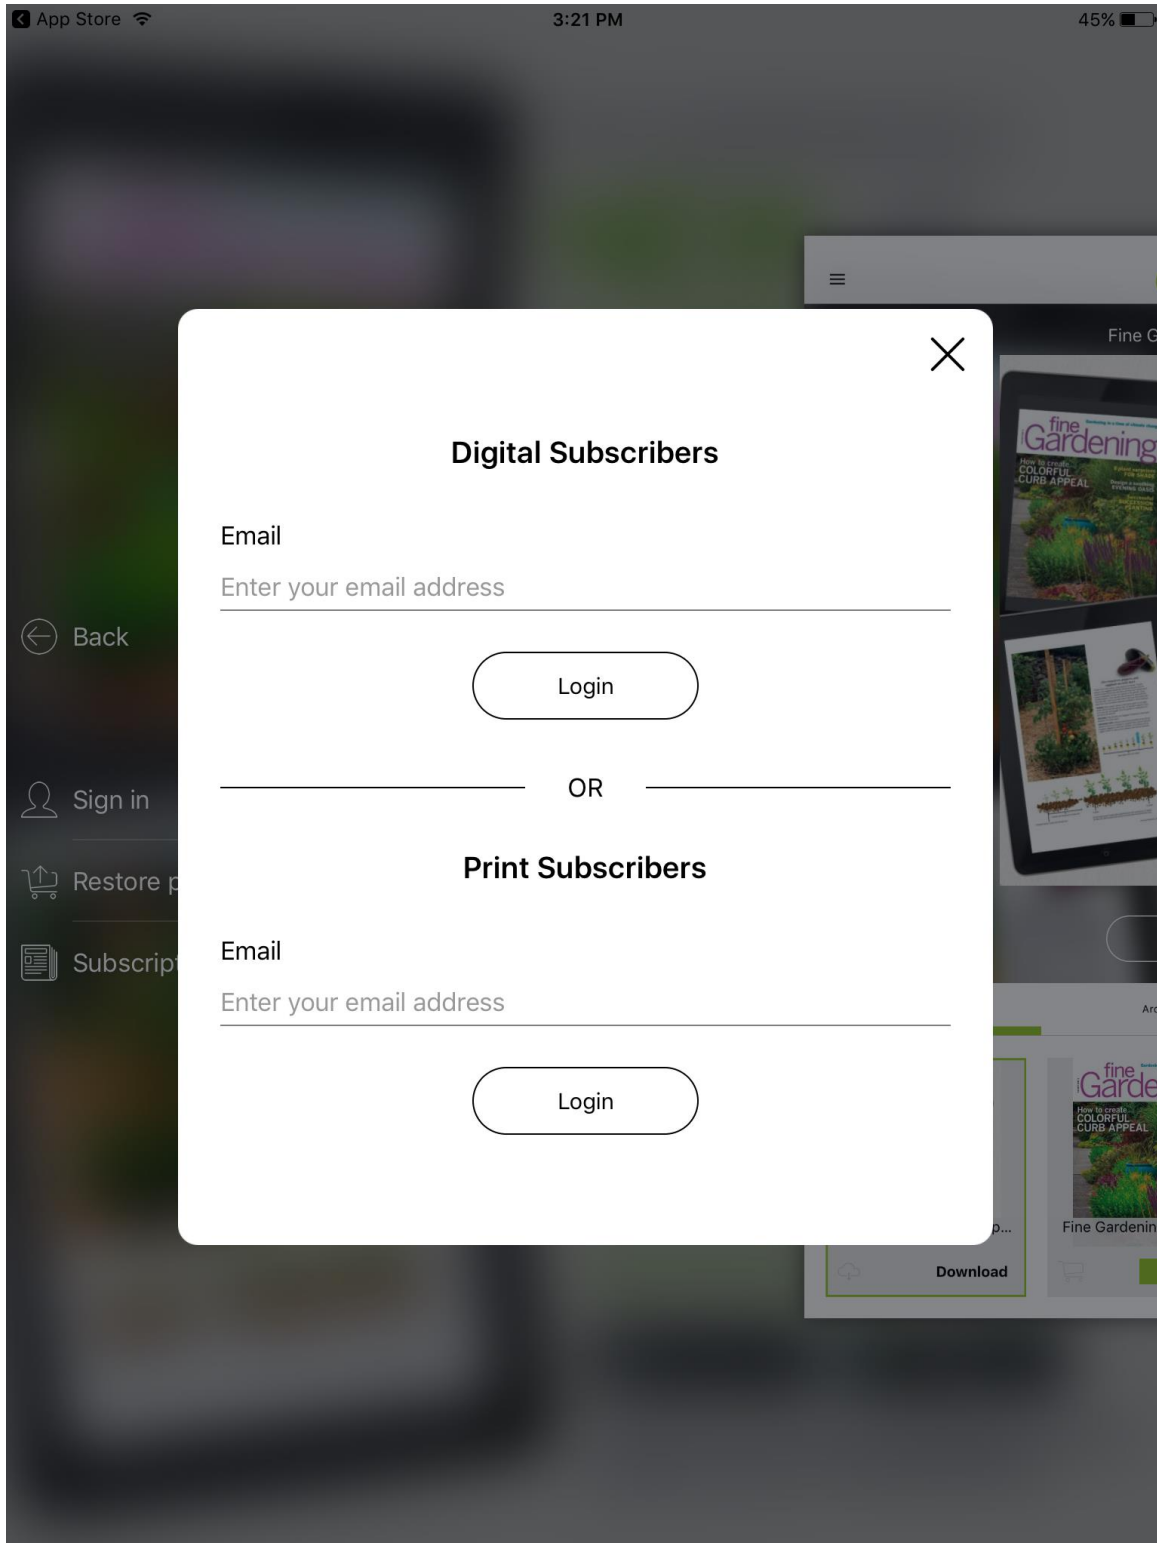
App Store 3:21 PM 45%

Fine G

fine Gardening

How to create COLORFUL CURB APPEAL

Back

Sign in

Restore p

Subscript

Digital Subscribers

Email

Enter your email address

Login

OR

Print Subscribers

Email

Enter your email address

Login

Arc

fine Garde

How to create COLORFUL CURB APPEAL

p...

Fine Gardenin

Download